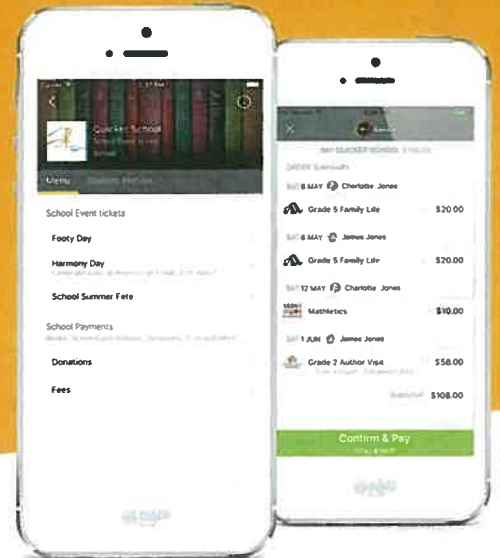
Quicket School

Menu

School Event tickets

Footy Day

Harmony Day

School Summer Fete

School Payments

Donations

Fees

SAT 6 MAY Charlotte Jones

Grade 5 Family Life $20.00

SAT 6 MAY James Jones

Grade 5 Family Life $20.00

SAT 12 MAY Charlotte Jones

Mathletics $10.00

SAT 1 JUN James Jones

Grade 2 Author Visit $58.00

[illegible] $108.00

Confirm & Pay